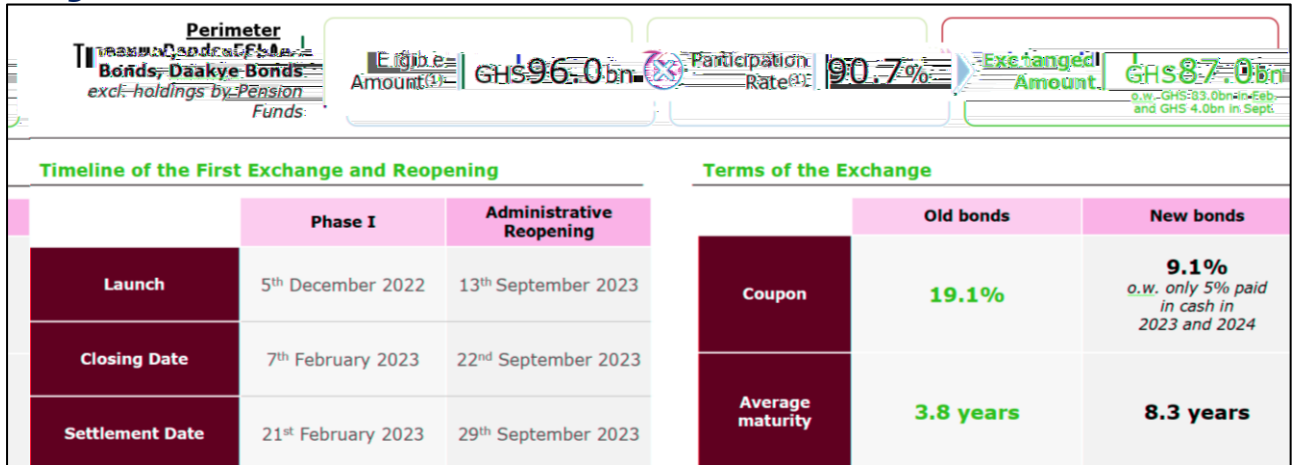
Perimeter

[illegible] Bonds, Daakye Bonds excl. holdings by Pension Funds

Eligible Amount$^{(1)}$ GHS96.0bn

Participation Rate$^{(1)}$ 90.7%

Exchanged Amount GHS87.0bn
o.w. GHS 83.0bn in Feb and GHS 4.0bn in Sept

Timeline of the First Exchange and Reopening

| | Phase I | Administrative Reopening |
|---|---|---|
| Launch | 5$^{th}$ December 2022 | 13$^{th}$ September 2023 |
| Closing Date | 7$^{th}$ February 2023 | 22$^{nd}$ September 2023 |
| Settlement Date | 21$^{st}$ February 2023 | 29$^{th}$ September 2023 |

Terms of the Exchange

| | Old bonds | New bonds |
|---|---|---|
| Coupon | 19.1% | 9.1% o.w. only 5% paid in cash in 2023 and 2024 |
| Average maturity | 3.8 years | 8.3 years |